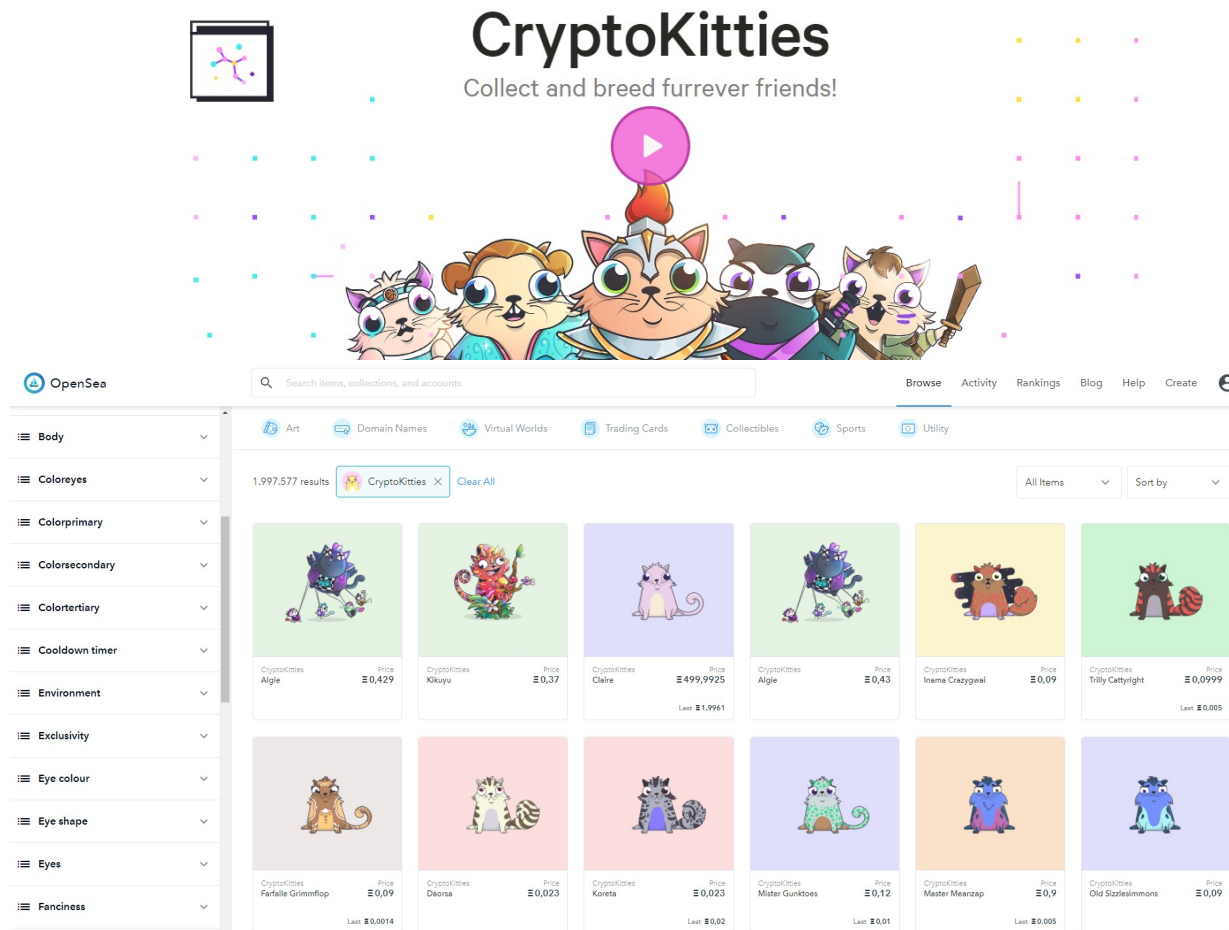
CryptoKitties

Collect and breed furrever friends!

OpenSea

Search items, collections, and accounts

Browse Activity Rankings Blog Help Create

Body
Coloreyes
Colorprimary
Colorsecondary
Colortertiary
Cooldown timer
Environment
Exclusivity
Eye colour
Eye shape
Eyes
Fanciness

Art Domain Names Virtual Worlds Trading Cards Collectibles Sports Utility

1.997.577 results CryptoKitties Clear All

All Items Sort by

| CryptoKitties Algie | Price Ξ 0,429 |
|---|---|
| CryptoKitties Kikuyu | Price Ξ 0,37 |
| CryptoKitties Claire | Price Ξ 499,9925 Last Ξ 1,9961 |
| CryptoKitties Algie | Price Ξ 0,43 |
| CryptoKitties Inama Crazygwai | Price Ξ 0,09 |
| CryptoKitties Trilly Cattyright | Price Ξ 0,0999 Last Ξ 0,005 |
| CryptoKitties Farfalle Grimmflop | Price Ξ 0,09 Last Ξ 0,0014 |
| CryptoKitties Daorsa | Price Ξ 0,023 Last Ξ 0,02 |
| CryptoKitties Koreta | Price Ξ 0,023 Last Ξ 0,02 |
| CryptoKitties Mister Gunktoes | Price Ξ 0,12 Last Ξ 0,01 |
| CryptoKitties Master Meanzap | Price Ξ 0,9 Last Ξ 0,005 |
| CryptoKitties Old Sizzlesimmons | Price Ξ 0,09 |